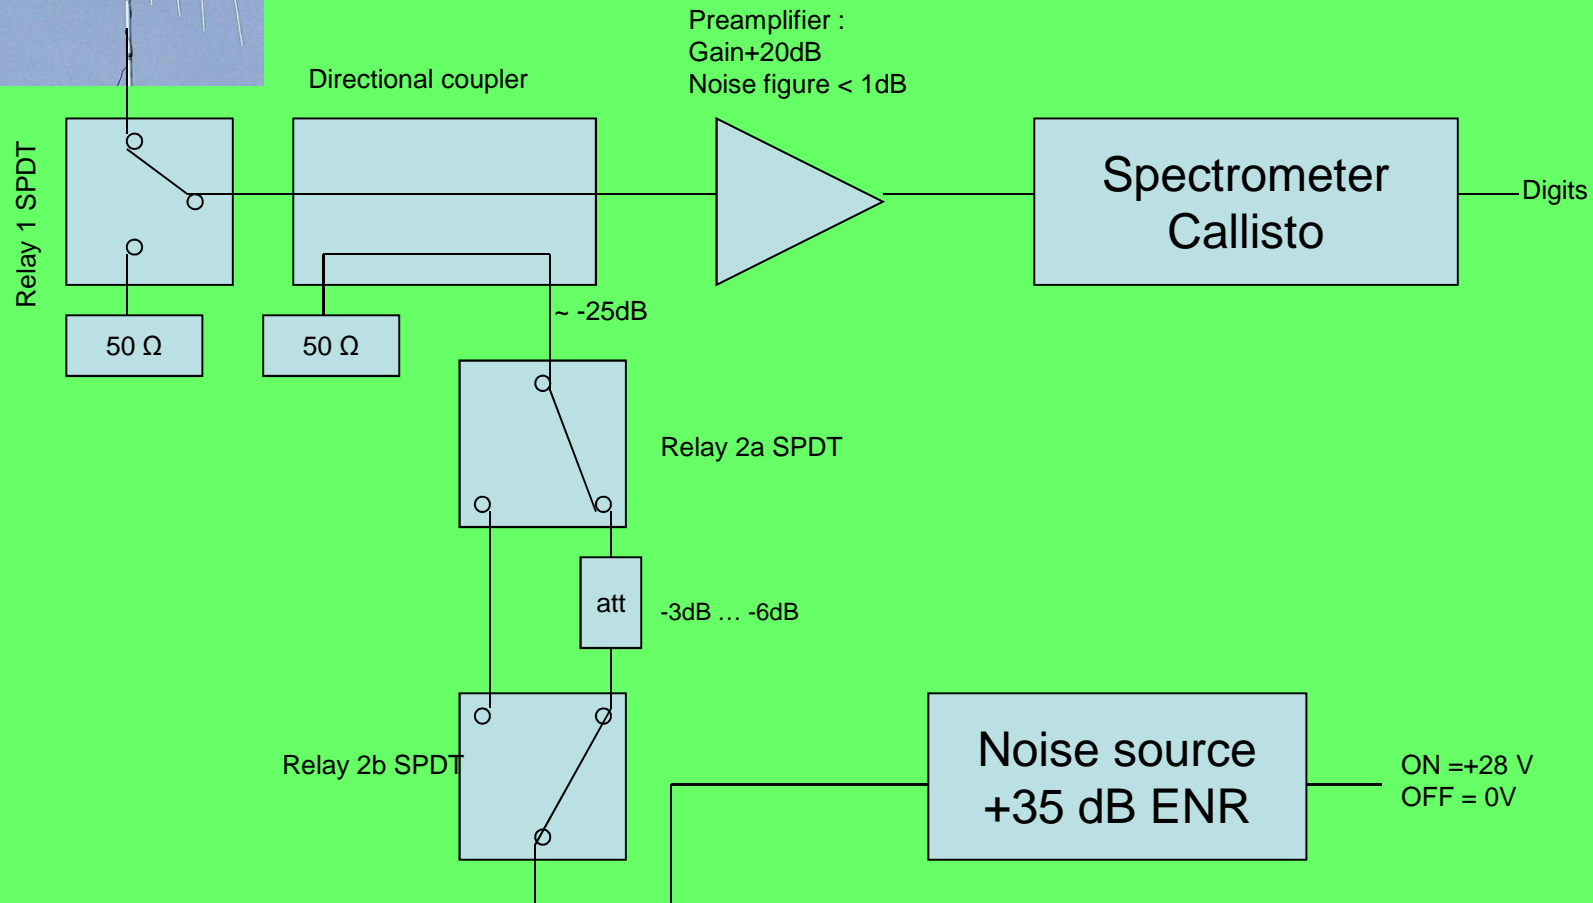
Preamplifier :
Gain+20dB
Noise figure < 1dB

Directional coupler

Relay 1 SPDT

Spectrometer
Callisto

Digits

50 Ω

50 Ω

~ -25dB

Relay 2a SPDT

att

-3dB … -6dB

Relay 2b SPDT

Noise source
+35 dB ENR

ON =+28 V
OFF = 0V